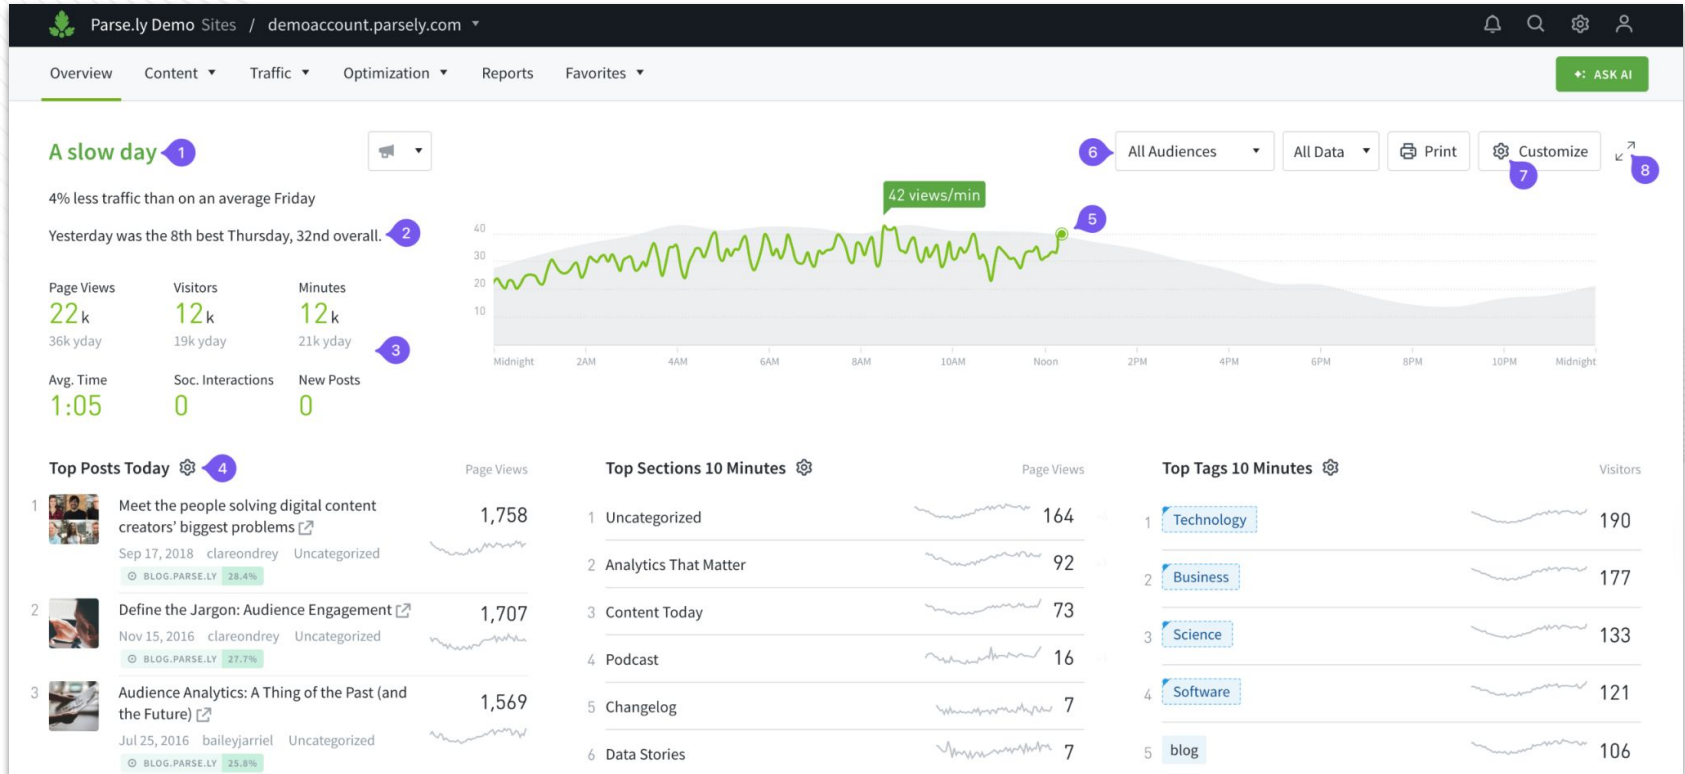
Parse.ly Demo Sites / demoaccount.parsely.com ▾

Overview Content ▾ Traffic ▾ Optimization ▾ Reports Favorites ▾ ASK AI

A slow day 1

4% less traffic than on an average Friday

Yesterday was the 8th best Thursday, 32nd overall. 2

Page Views 22k 36k yday
Visitors 12k 19k yday
Minutes 12k 21k yday 3

Avg. Time 1:05
Soc. Interactions 0
New Posts 0

6 All Audiences ▾ All Data ▾ Print Customize 7 8

42 views/min 5

40
30
20
10

Midnight 2AM 4AM 6AM 8AM 10AM Noon 2PM 4PM 6PM 8PM 10PM Midnight

Top Posts Today 4 Page Views

1 Meet the people solving digital content creators' biggest problems 1,758
Sep 17, 2018 clareondrey Uncategorized
BLOG.PARSE.LY 28.4%

2 Define the Jargon: Audience Engagement 1,707
Nov 15, 2016 clareondrey Uncategorized
BLOG.PARSE.LY 27.7%

3 Audience Analytics: A Thing of the Past (and the Future) 1,569
Jul 25, 2016 baileyjarriel Uncategorized
BLOG.PARSE.LY 25.8%

Top Sections 10 Minutes Page Views

1 Uncategorized 164
2 Analytics That Matter 92
3 Content Today 73
4 Podcast 16
5 Changelog 7
6 Data Stories 7

Top Tags 10 Minutes Visitors

1 Technology 190
2 Business 177
3 Science 133
4 Software 121
5 blog 106